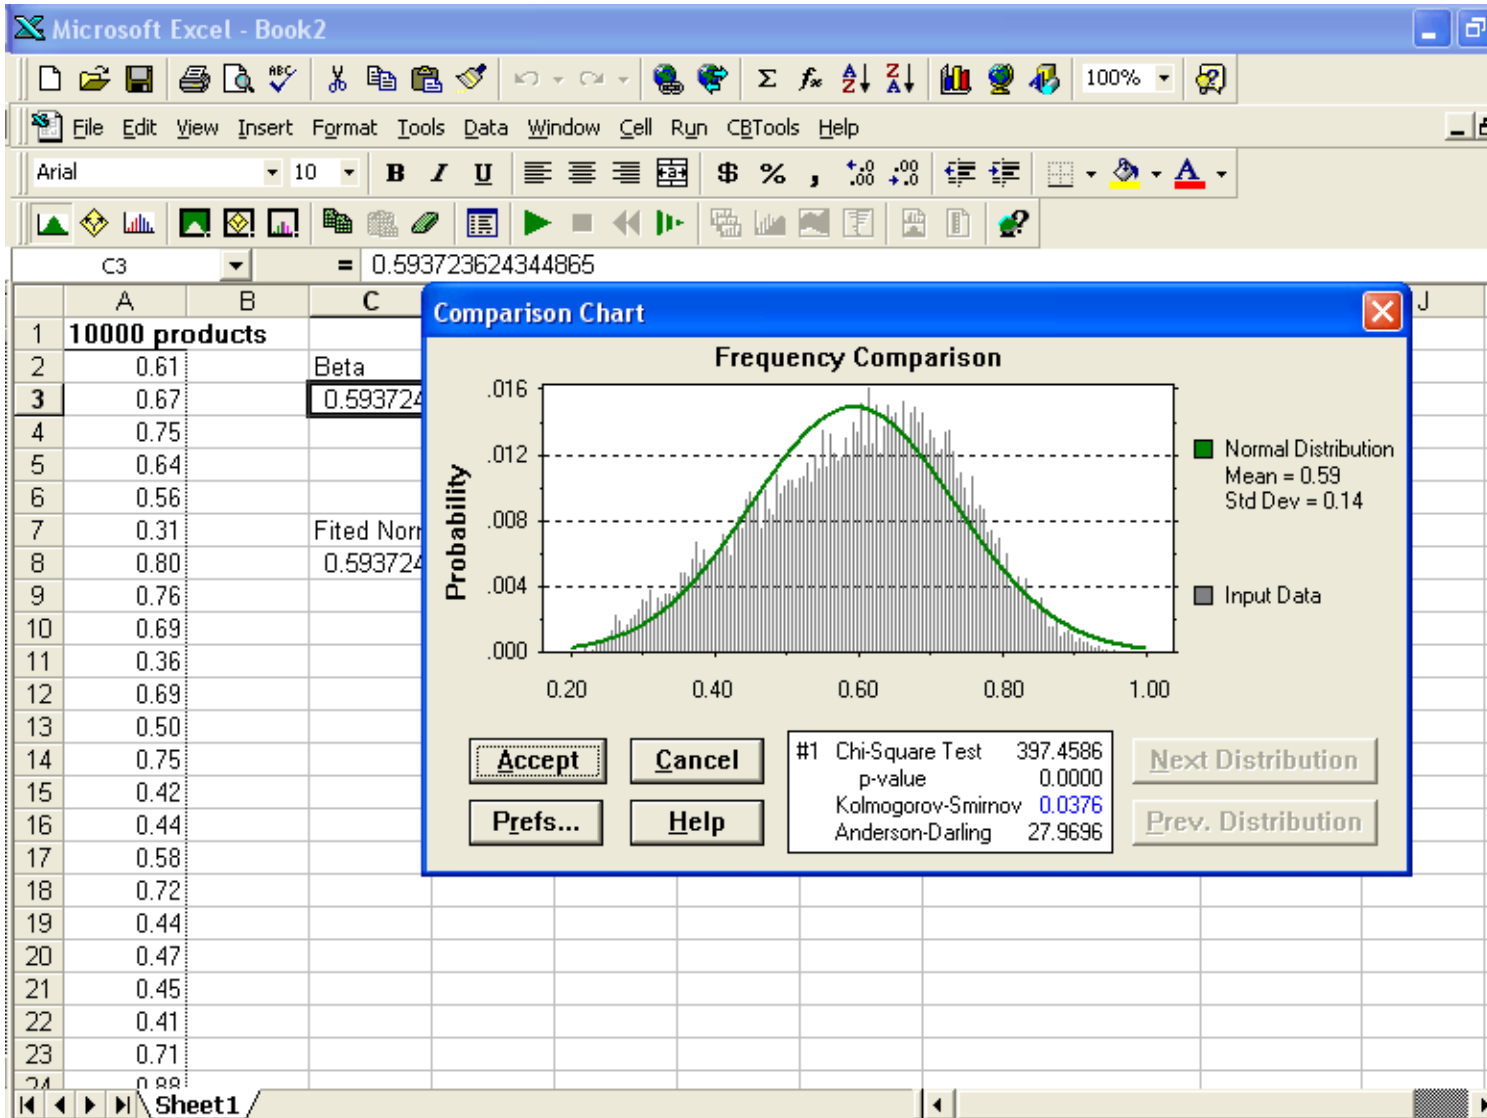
Microsoft Excel - Book2

File Edit View Insert Format Tools Data Window Cell Run CBTools Help

100%

Arial 10

C3 = 0.593723624344865

| | A | B | C | J |
|---|---|---|---|---|
| 1 | 10000 products | | | |
| 2 | 0.61 | | Beta | |
| 3 | 0.67 | | 0.593724 | |
| 4 | 0.75 | | | |
| 5 | 0.64 | | | |
| 6 | 0.56 | | | |
| 7 | 0.31 | | Fited Norr | |
| 8 | 0.80 | | 0.593724 | |
| 9 | 0.76 | | | |
| 10 | 0.69 | | | |
| 11 | 0.36 | | | |
| 12 | 0.69 | | | |
| 13 | 0.50 | | | |
| 14 | 0.75 | | | |
| 15 | 0.42 | | | |
| 16 | 0.44 | | | |
| 17 | 0.58 | | | |
| 18 | 0.72 | | | |
| 19 | 0.44 | | | |
| 20 | 0.47 | | | |
| 21 | 0.45 | | | |
| 22 | 0.41 | | | |
| 23 | 0.71 | | | |
| 24 | 0.88 | | | |

Sheet1

Comparison Chart

Frequency Comparison

Probability

.016
.012
.008
.004
.000

0.20 0.40 0.60 0.80 1.00

Normal Distribution
Mean = 0.59
Std Dev = 0.14

Input Data

Accept
Cancel
Prefs...
Help

#1 Chi-Square Test 397.4586
p-value 0.0000
Kolmogorov-Smirnov 0.0376
Anderson-Darling 27.9696

Next Distribution
Prev. Distribution